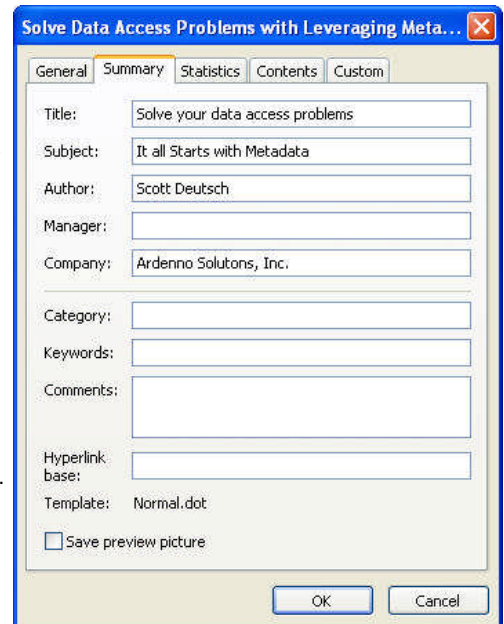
Solve Data Access Problems with Leveraging Meta...

General | Summary | Statistics | Contents | Custom

Title: Solve your data access problems

Subject: It all Starts with Metadata

Author: Scott Deutsch

Manager:

Company: Ardenno Solutons, Inc.

Category:

Keywords:

Comments:

Hyperlink base:

Template: Normal.dot

Save preview picture

OK | Cancel